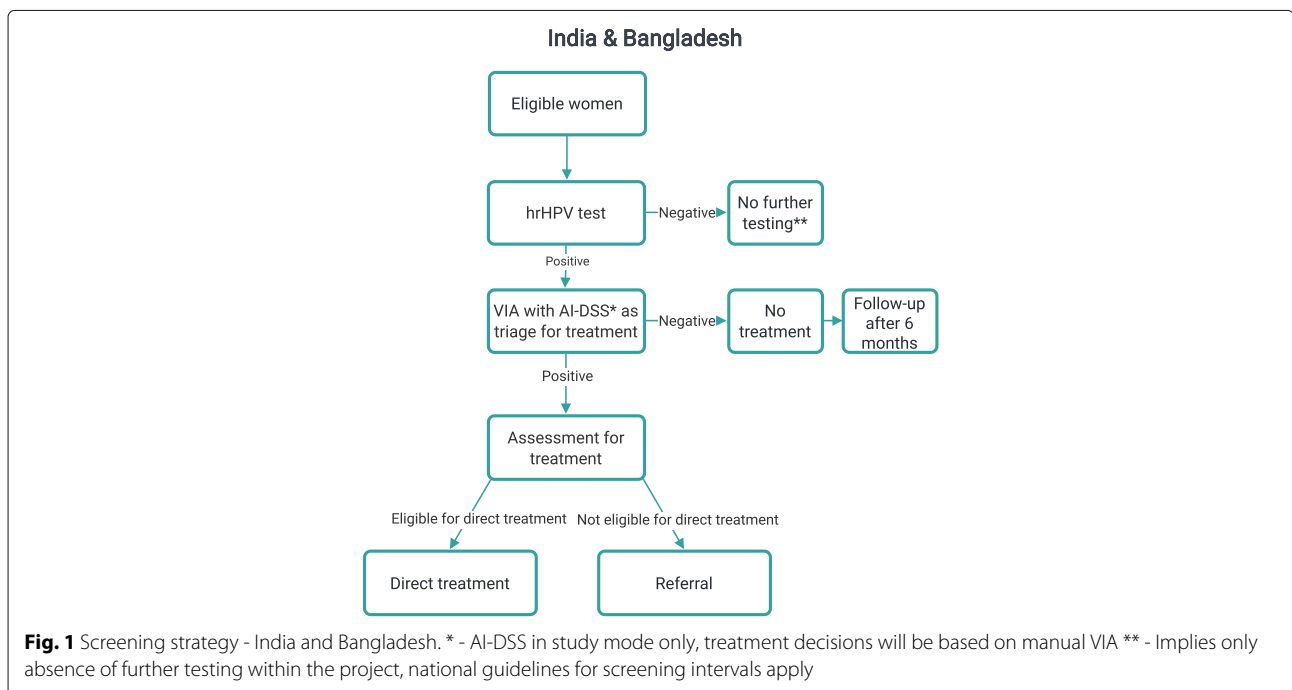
India & Bangladesh

Eligible women

hrHPV test

Negative

No further testing**

Positive

VIA with AI-DSS* as triage for treatment

Negative

No treatment

Follow-up after 6 months

Positive

Assessment for treatment

Eligible for direct treatment

Not eligible for direct treatment

Direct treatment

Referral

**Fig. 1** Screening strategy - India and Bangladesh. * - AI-DSS in study mode only, treatment decisions will be based on manual VIA ** - Implies only absence of further testing within the project, national guidelines for screening intervals apply